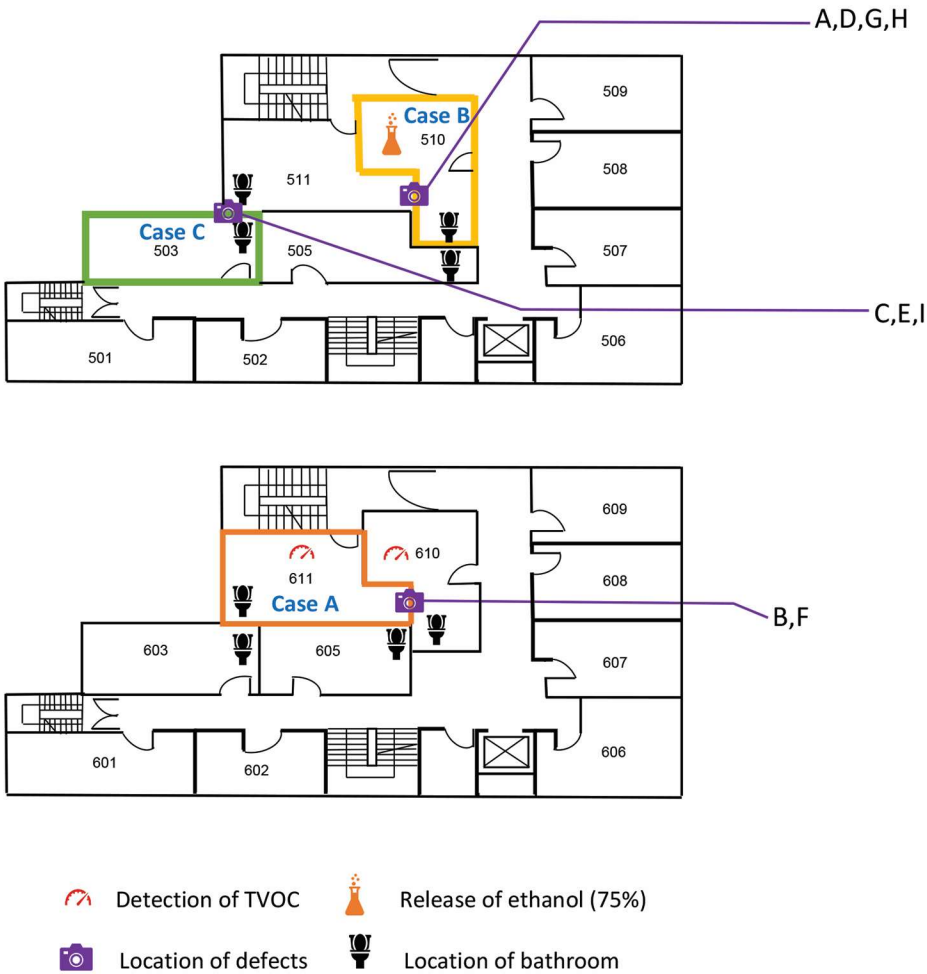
A,D,G,H

509

Case B

510

508

511

Case C

503

505

507

C,E,I

501

502

506

609

610

608

611

Case A

B,F

603

605

607

601

602

606

Detection of TVOC

Release of ethanol (75%)

Location of defects

Location of bathroom